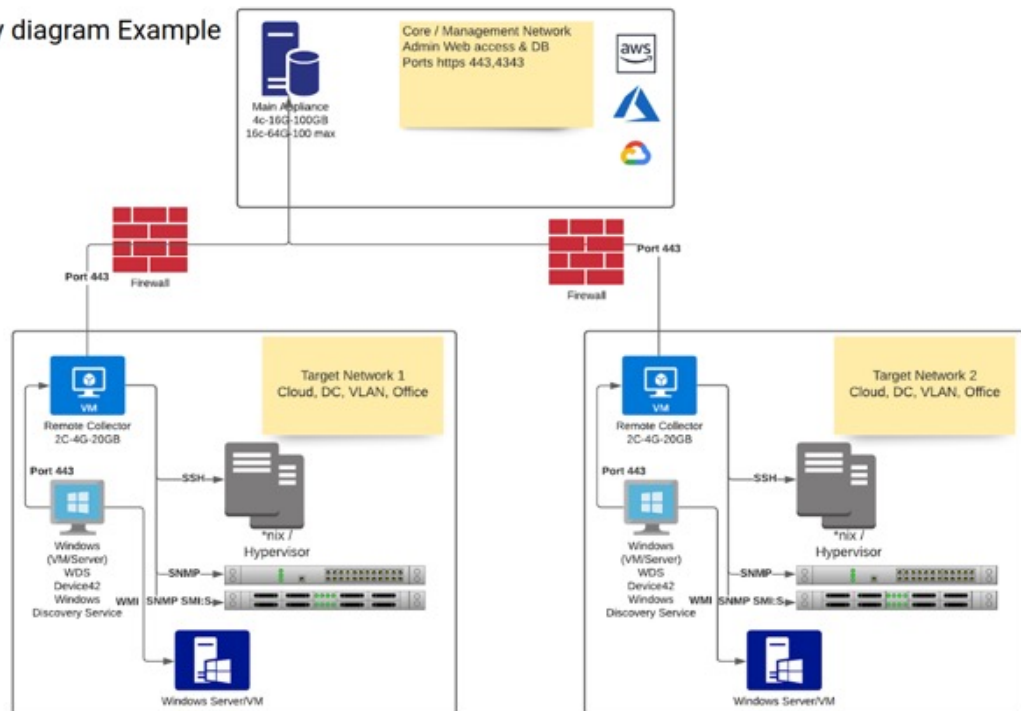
y diagram Example

Main Appliance
4c-16G-100GB
16c-64G-100 max

Core / Management Network
Admin Web access & DB
Ports https 443,4343

aws

Port 443
Firewall

Port 443
Firewall

VM
Remote Collector
2C-4G-20GB

Target Network 1
Cloud, DC, VLAN, Office

Port 443
SSH
*nix / Hypervisor
SNMP
WMI
SNMP SMI:S

Windows
(VM/Server)
WDS
Device42
Windows
Discovery Service

Windows Server/VM

VM
Remote Collector
2C-4G-20GB

Target Network 2
Cloud, DC, VLAN, Office

Port 443
SSH
*nix / Hypervisor
SNMP
WMI
SNMP SMI:S

Windows
(VM/Server)
WDS
Device42
Windows
Discovery Service

Windows Server/VM